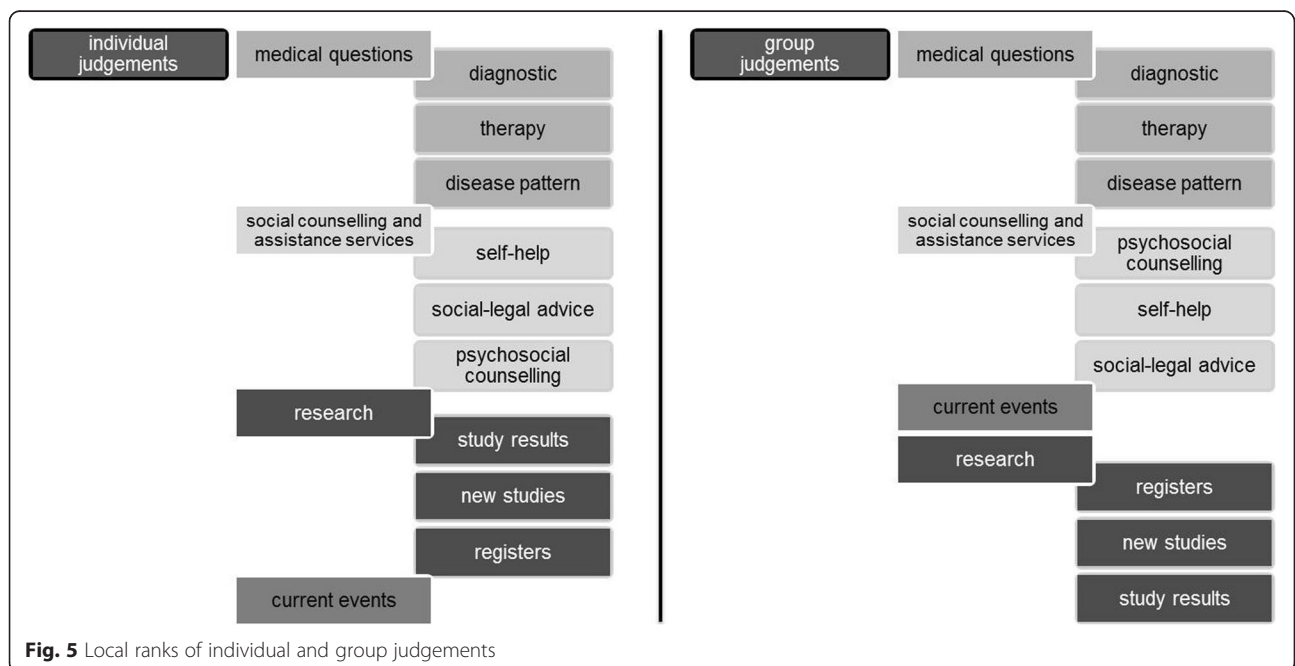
individual judgements

medical questions

diagnostic

therapy

disease pattern

social counselling and assistance services

self-help

social-legal advice

psychosocial counselling

research

study results

new studies

registers

current events

group judgements

medical questions

diagnostic

therapy

disease pattern

social counselling and assistance services

psychosocial counselling

self-help

social-legal advice

current events

research

registers

new studies

study results

**Fig. 5** Local ranks of individual and group judgements